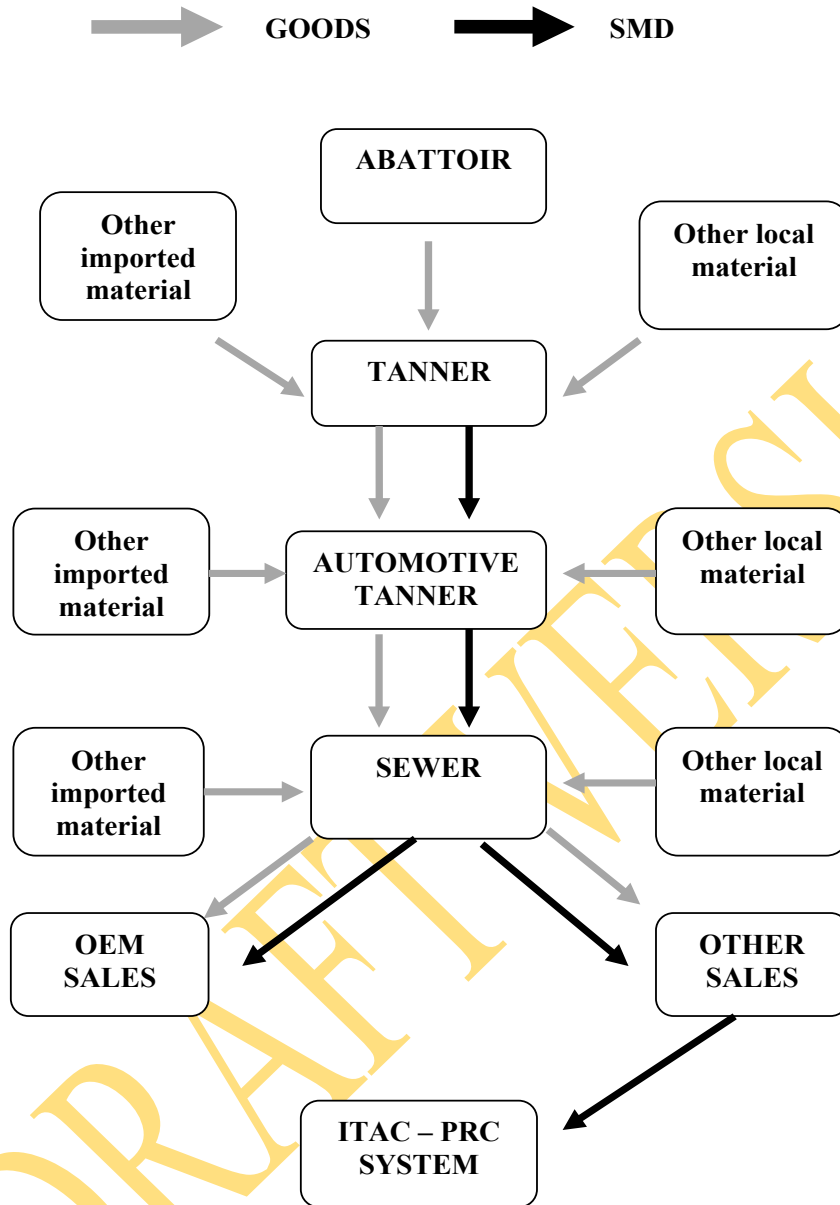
GOODS SMD

ABATTOIR

Other imported material

Other local material

TANNER

Other imported material

AUTOMOTIVE TANNER

Other local material

Other imported material

SEWER

Other local material

OEM SALES

OTHER SALES

ITAC – PRC SYSTEM

DRAFT VERSI